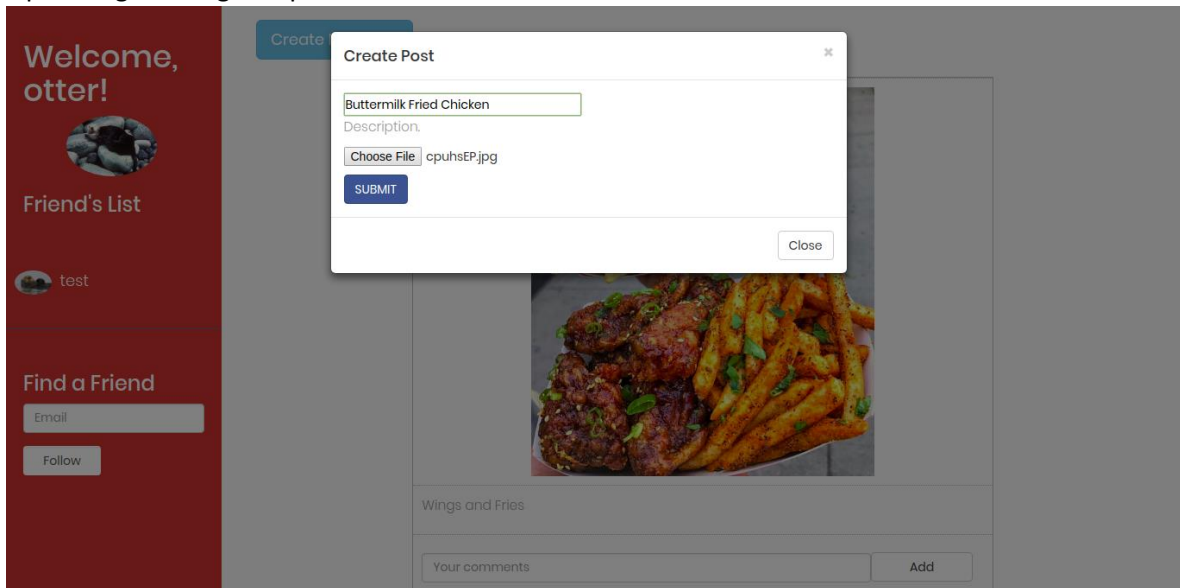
Welcome, otter!

Friend's List

test

Find a Friend

Email

Follow

Create

Create Post

×

Buttermilk Fried Chicken

Description.

Choose File cpuhsEP.jpg

SUBMIT

Close

Wings and Fries

Your comments

Add